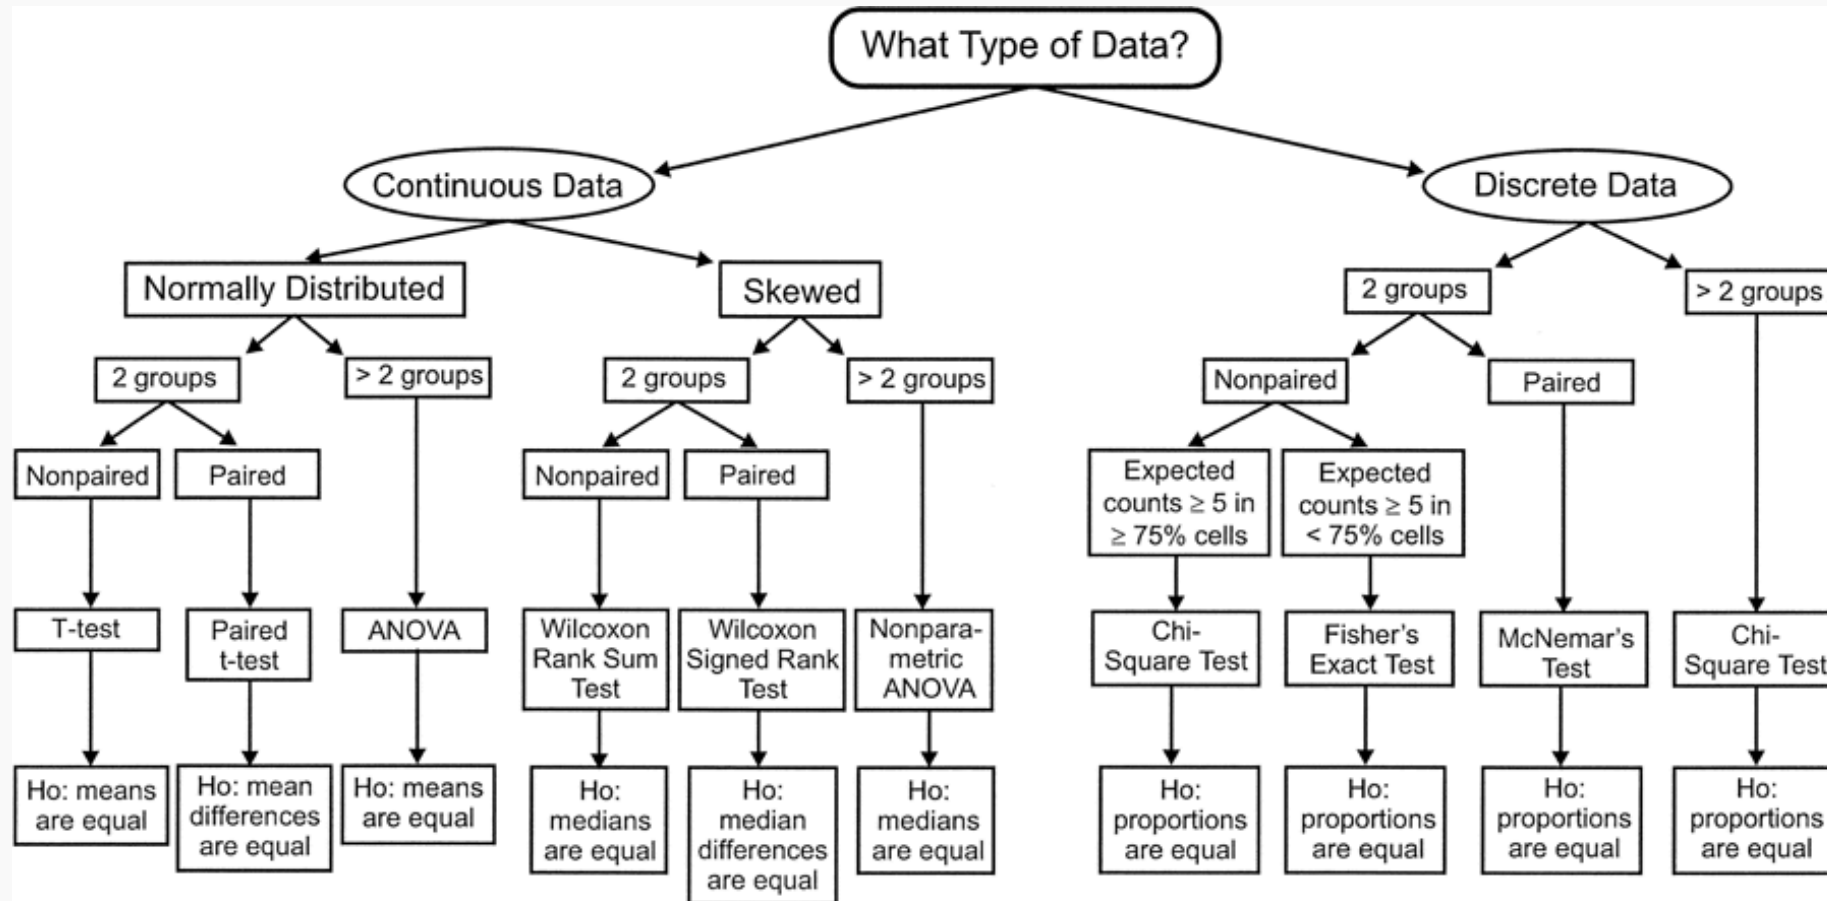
What Type of Data?

Continuous Data

Discrete Data

Normally Distributed

Skewed

2 groups

> 2 groups

2 groups

> 2 groups

2 groups

> 2 groups

Nonpaired

Paired

Nonpaired

Paired

Nonpaired

Paired

Expected counts $\geq$ 5 in $\geq$ 75% cells

Expected counts $\geq$ 5 in < 75% cells

T-test

Paired t-test

ANOVA

Wilcoxon Rank Sum Test

Wilcoxon Signed Rank Test

Nonparametric ANOVA

Chi-Square Test

Fisher's Exact Test

McNemar's Test

Chi-Square Test

Ho: means are equal

Ho: mean differences are equal

Ho: means are equal

Ho: medians are equal

Ho: median differences are equal

Ho: medians are equal

Ho: proportions are equal

Ho: proportions are equal

Ho: proportions are equal

Ho: proportions are equal